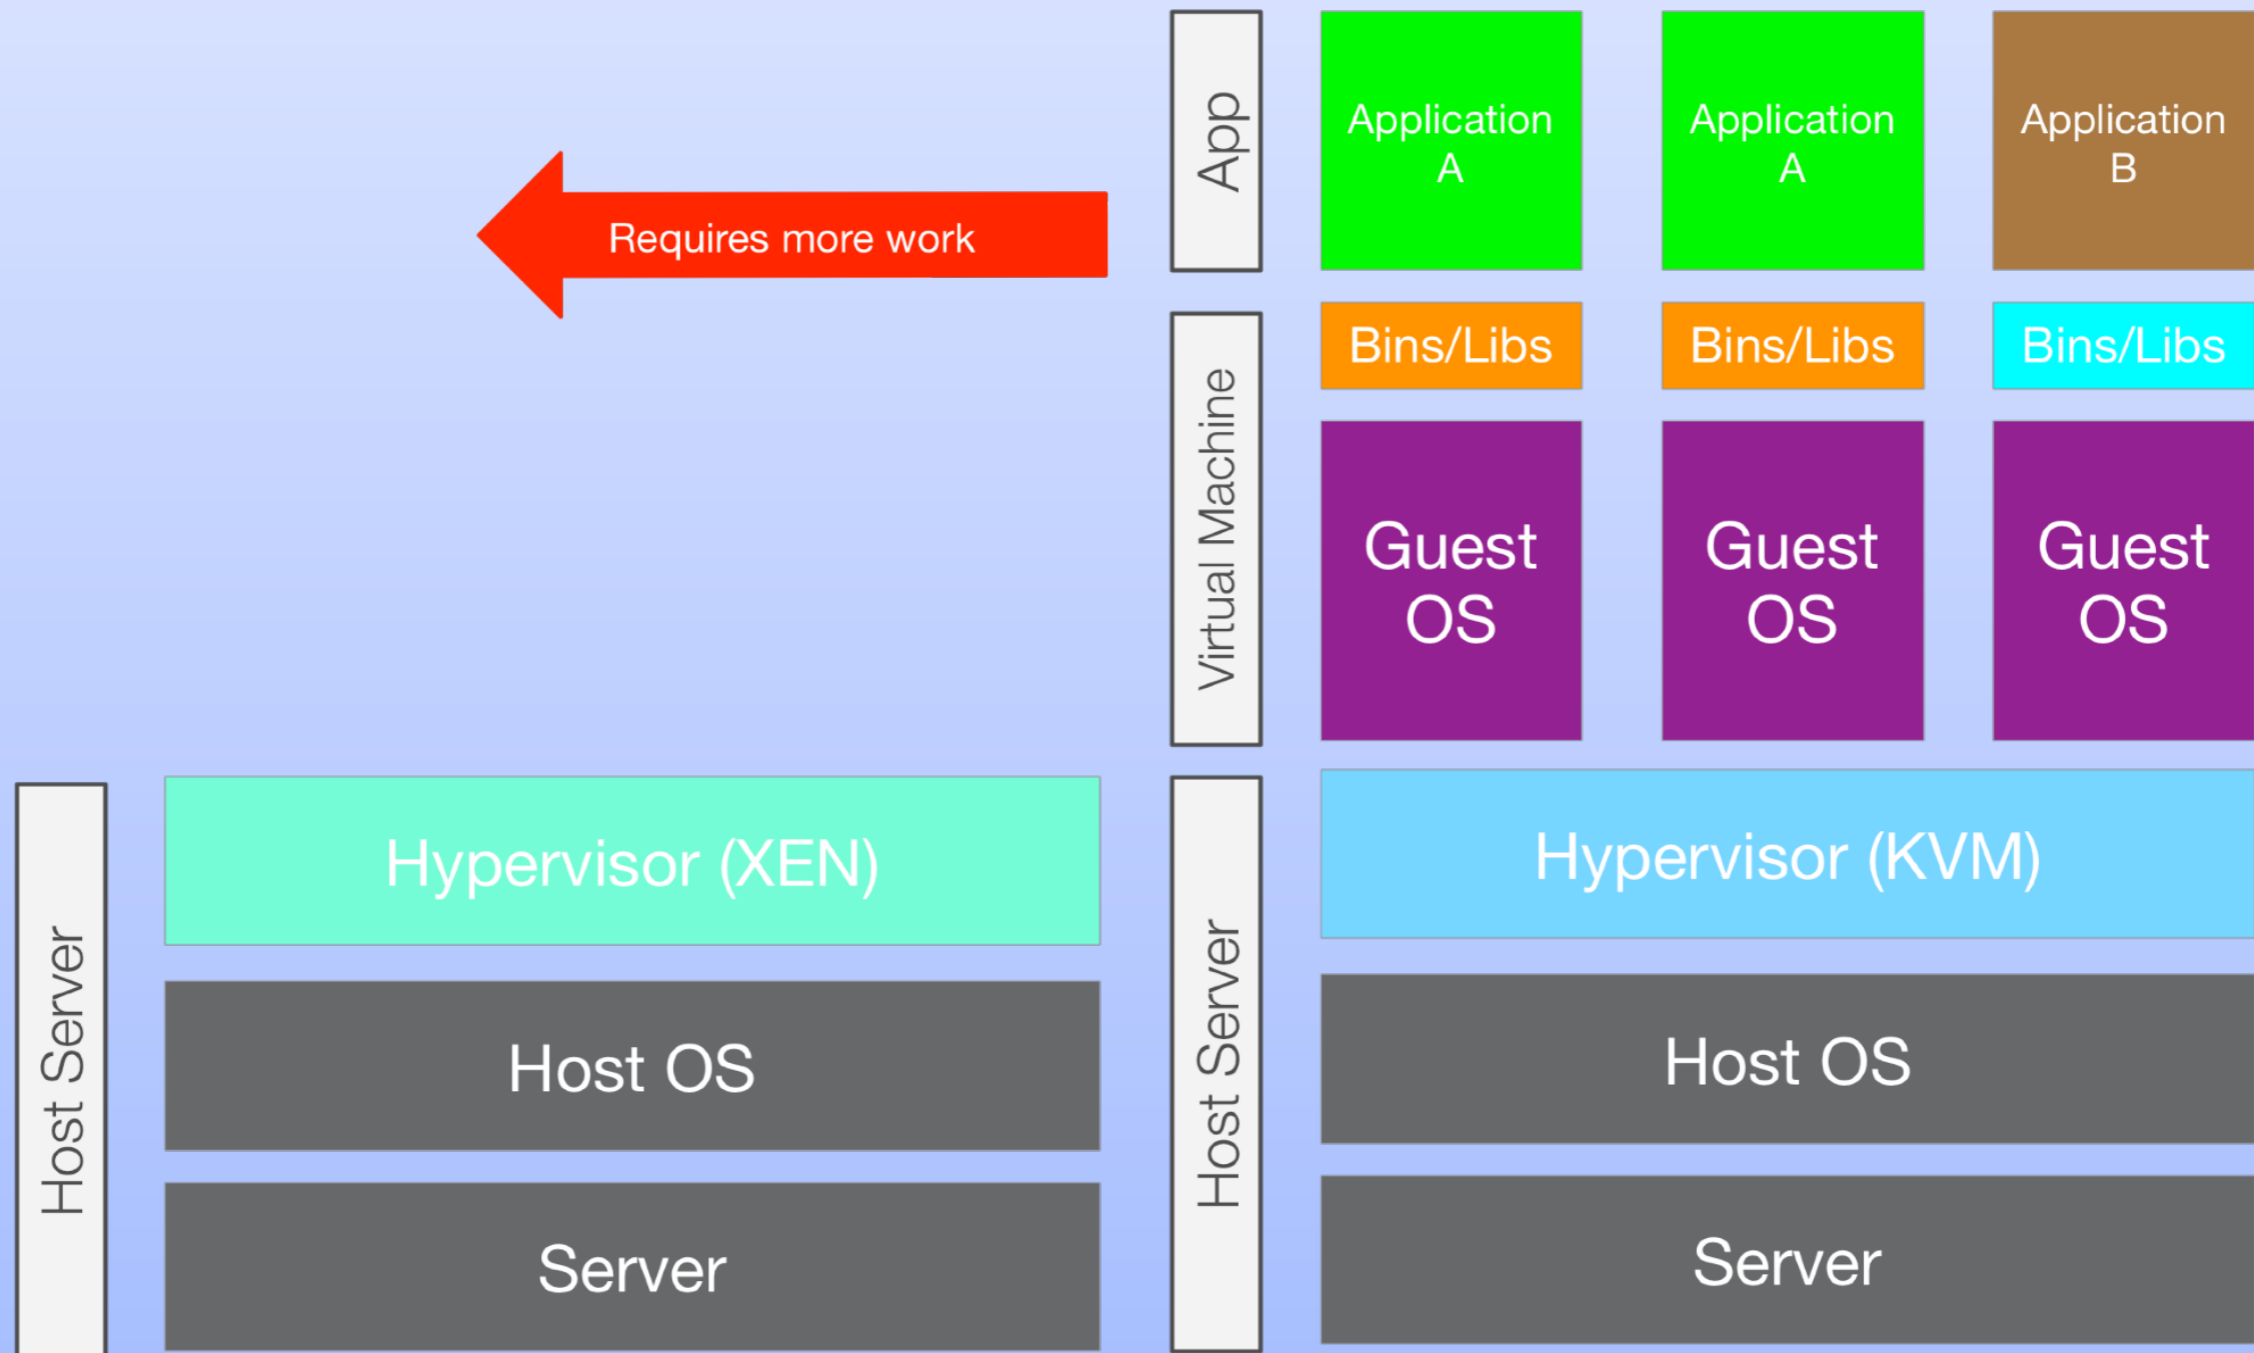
Requires more work

App

Application A

Application A

Application B

Virtual Machine

Bins/Libs

Bins/Libs

Bins/Libs

Guest OS

Guest OS

Guest OS

Host Server

Hypervisor (XEN)

Host OS

Server

Host Server

Hypervisor (KVM)

Host OS

Server